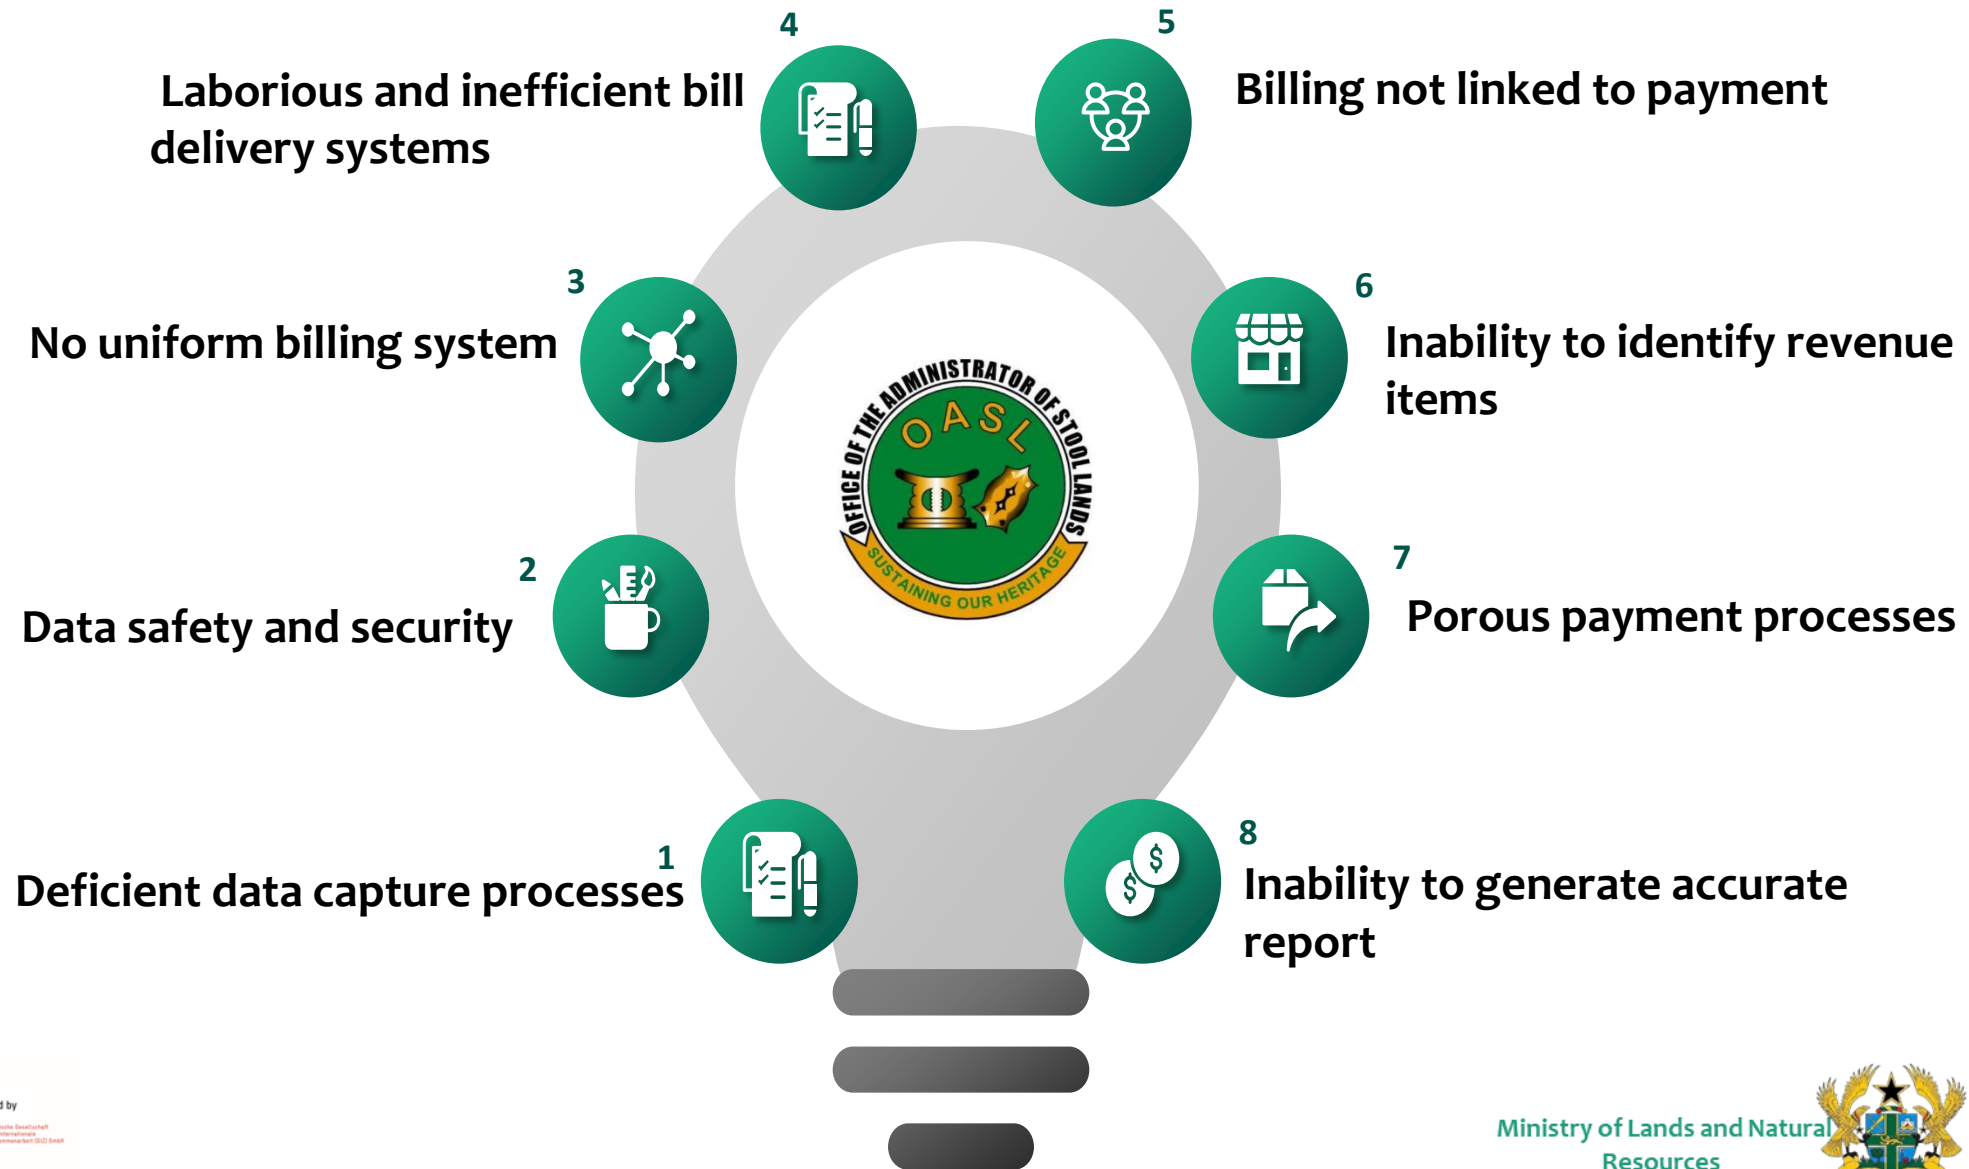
4

Laborious and inefficient bill delivery systems

5

Billing not linked to payment

3

No uniform billing system

6

Inability to identify revenue items

OFFICE OF THE ADMINISTRATOR OF STOOL LANDS

OASL

SUSTAINING OUR HERITAGE

2

Data safety and security

7

Porous payment processes

1

Deficient data capture processes

8

Inability to generate accurate report

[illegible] by

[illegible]

Ministry of Lands and Natural Resources